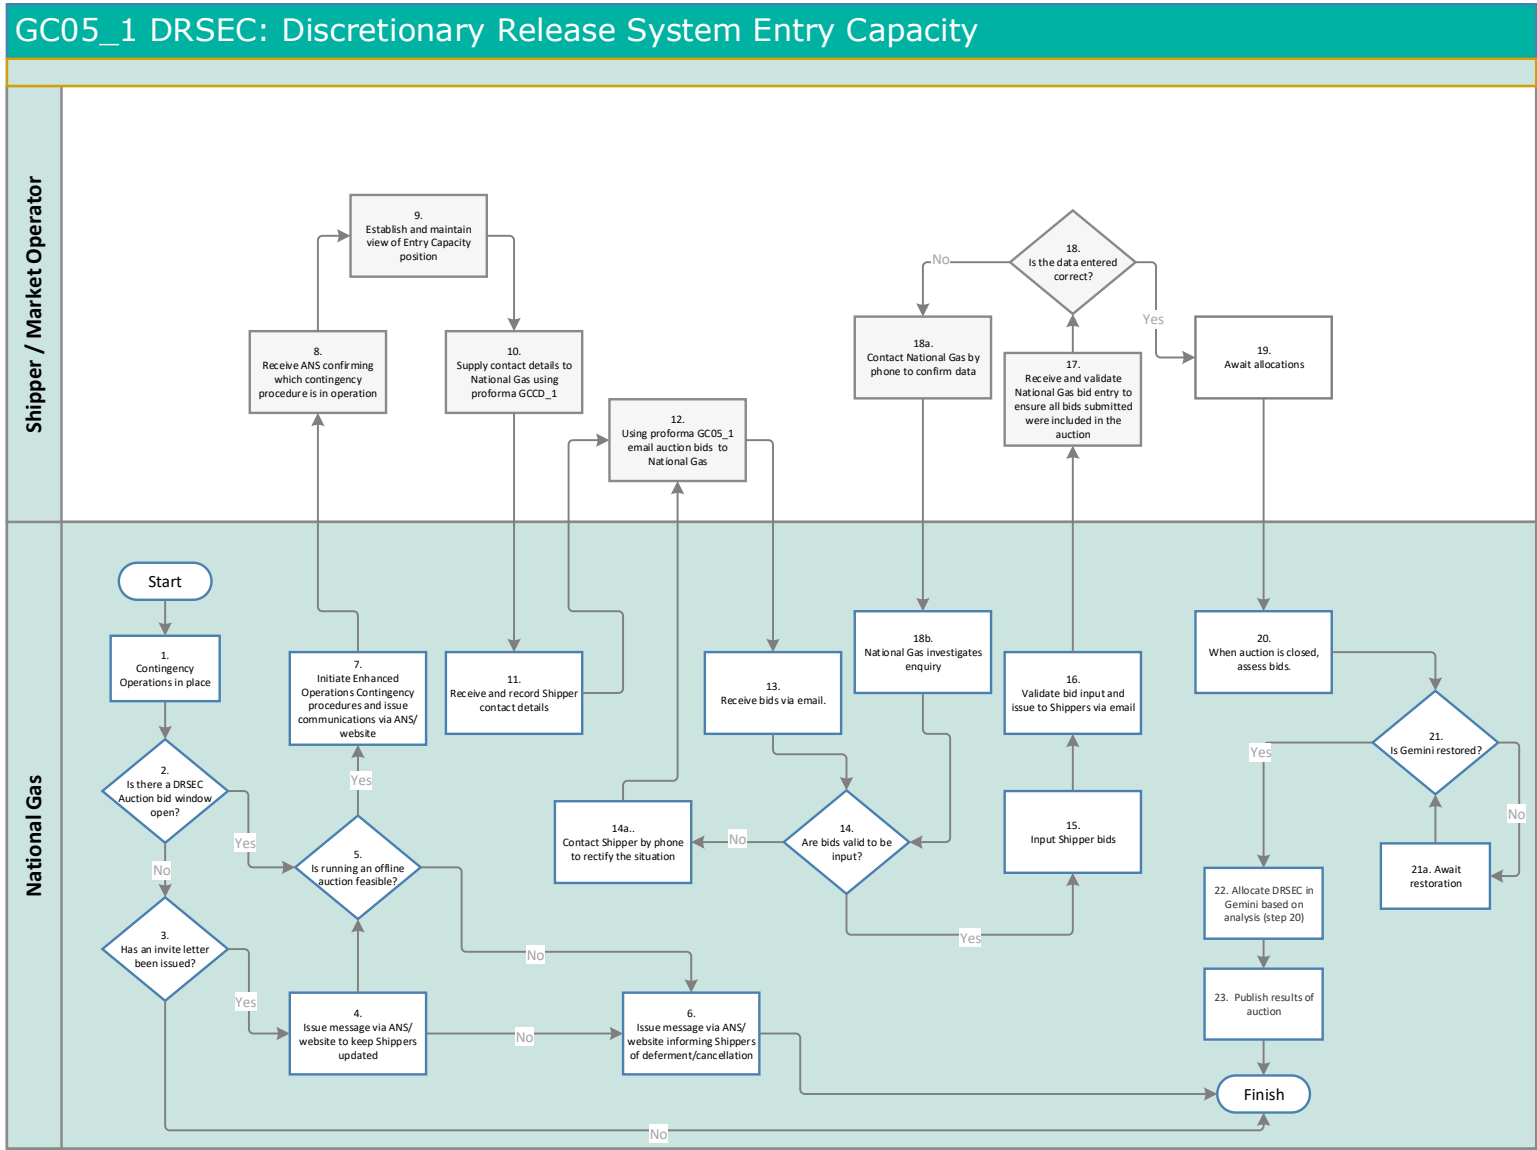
GC05_1 DRSEC: Discretionary Release System Entry Capacity

Shipper / Market Operator

National Gas

9. Establish and maintain view of Entry Capacity position

8. Receive ANS confirming which contingency procedure is in operation

10. Supply contact details to National Gas using proforma GCCD_1

12. Using proforma GC05_1 email auction bids to National Gas

18. Is the data entered correct?

No

Yes

18a. Contact National Gas by phone to confirm data

17. Receive and validate National Gas bid entry to ensure all bids submitted were included in the auction

19. Await allocations

Start

1. Contingency Operations in place

2. Is there a DRSEC Auction bid window open?

Yes

No

3. Has an invite letter been issued?

Yes

No

7. Initiate Enhanced Operations Contingency procedures and issue communications via ANS/ website

Yes

5. Is running an offline auction feasible?

No

4. Issue message via ANS/ website to keep Shippers updated

No

6. Issue message via ANS/ website informing Shippers of deferment/cancellation

11. Receive and record Shipper contact details

13. Receive bids via email.

14a.. Contact Shipper by phone to rectify the situation

No

14. Are bids valid to be input?

Yes

18b. National Gas investigates enquiry

16. Validate bid input and issue to Shippers via email

15. Input Shipper bids

20. When auction is closed, assess bids.

21. Is Gemini restored?

Yes

No

21a. Await restoration

22. Allocate DRSEC in Gemini based on analysis (step 20)

23. Publish results of auction

Finish

No